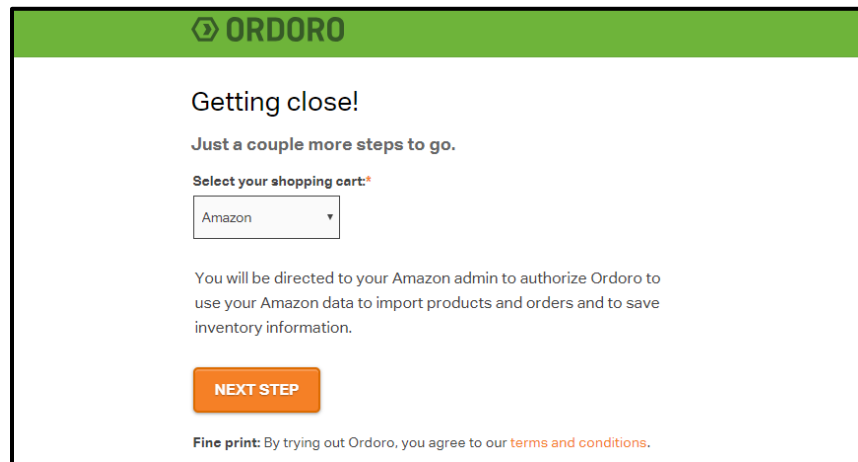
ORDORO

Getting close!

Just a couple more steps to go.

Select your shopping cart:*

Amazon

You will be directed to your Amazon admin to authorize Ordoro to use your Amazon data to import products and orders and to save inventory information.

NEXT STEP

Fine print: By trying out Ordoro, you agree to our terms and conditions.